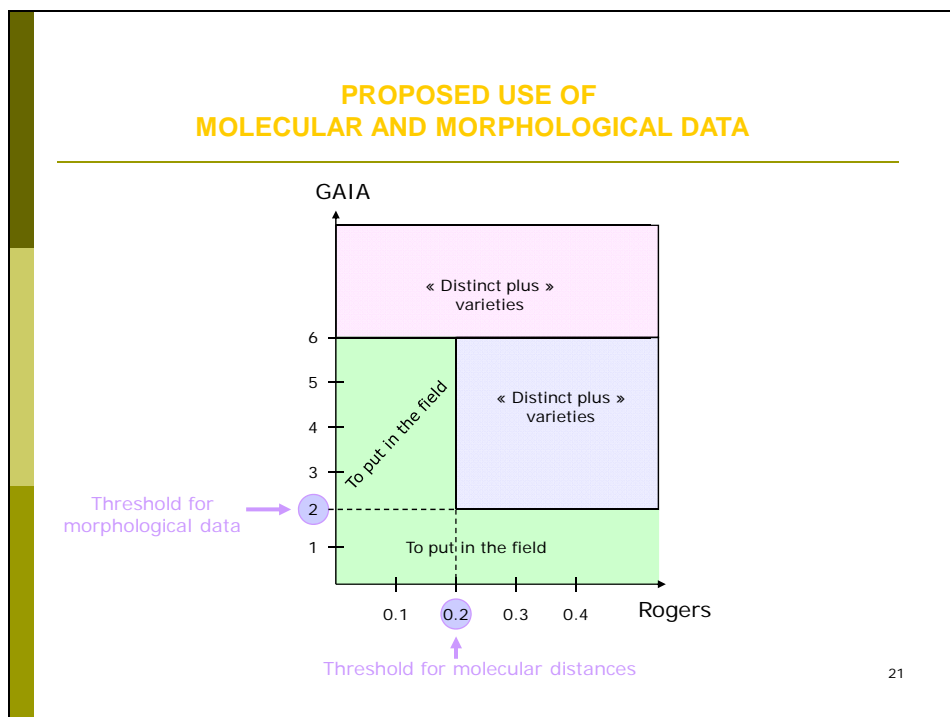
PROPOSED USE OF
MOLECULAR AND MORPHOLOGICAL DATA

GAIA

« Distinct plus »
varieties

6
5
4
3
2
1

To put in the field

« Distinct plus »
varieties

Threshold for
morphological data

To put in the field

0.1
0.2
0.3
0.4

Rogers

Threshold for molecular distances

21